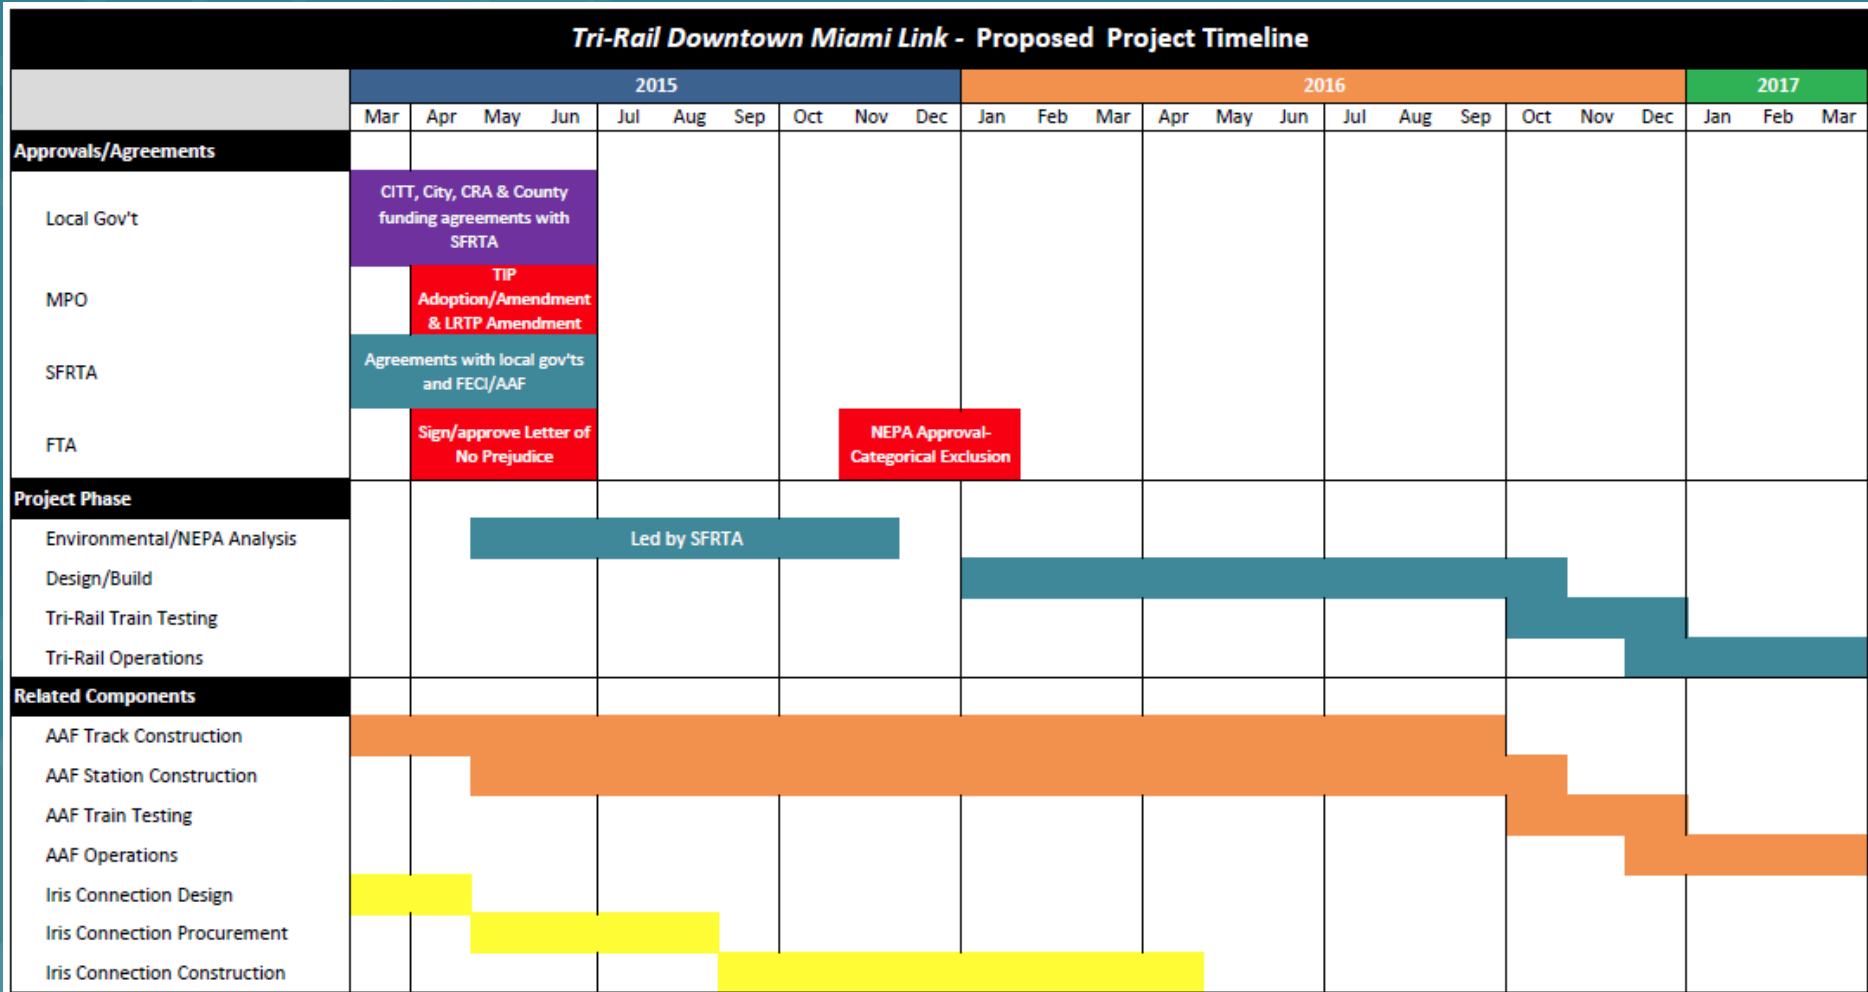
Tri-Rail Downtown Miami Link - Proposed Project Timeline

2015
2016
2017

Mar Apr May Jun Jul Aug Sep Oct Nov Dec Jan Feb Mar Apr May Jun Jul Aug Sep Oct Nov Dec Jan Feb Mar

Approvals/Agreements

Local Gov't
CITT, City, CRA & County funding agreements with SFRTA

MPO
TIP Adoption/Amendment & LRTP Amendment

SFRTA
Agreements with local gov'ts and FECI/AAF

FTA
Sign/approve Letter of No Prejudice
NEPA Approval- Categorical Exclusion

Project Phase

Environmental/NEPA Analysis
Led by SFRTA

Design/Build

Tri-Rail Train Testing

Tri-Rail Operations

Related Components

AAF Track Construction

AAF Station Construction

AAF Train Testing

AAF Operations

Iris Connection Design

Iris Connection Procurement

Iris Connection Construction